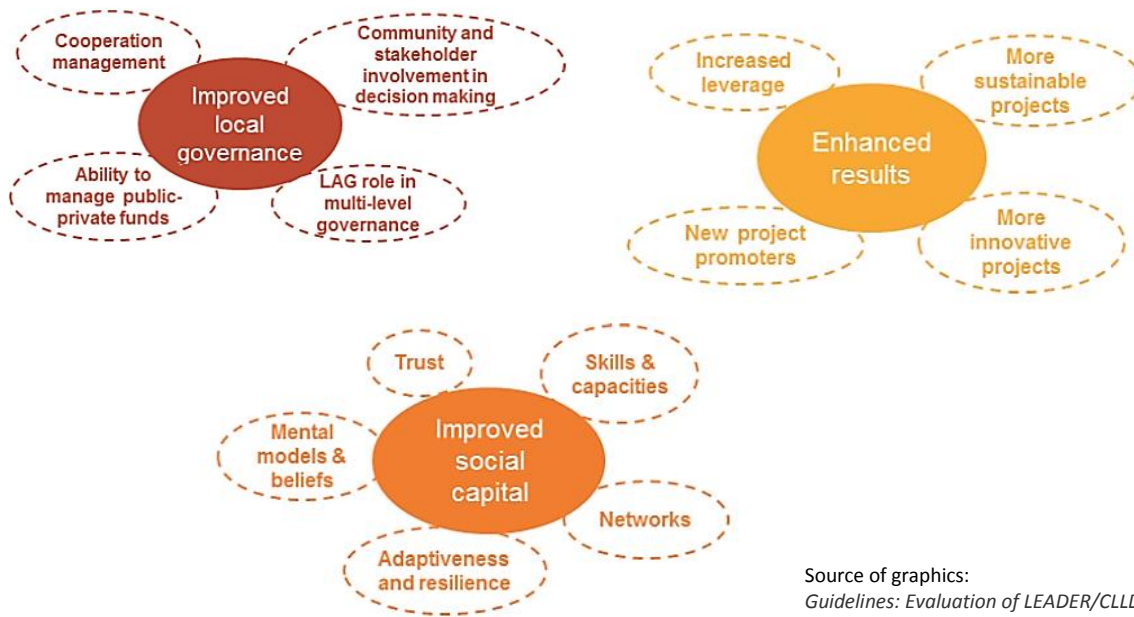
Cooperation management

Community and stakeholder involvement in decision making

Improved local governance

Ability to manage public-private funds

LAG role in multi-level governance

Increased leverage

More sustainable projects

Enhanced results

New project promoters

More innovative projects

Trust

Skills & capacities

Mental models & beliefs

Improved social capital

Networks

Adaptiveness and resilience

Source of graphics:
*Guidelines: Evaluation of LEADER/CLL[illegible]*